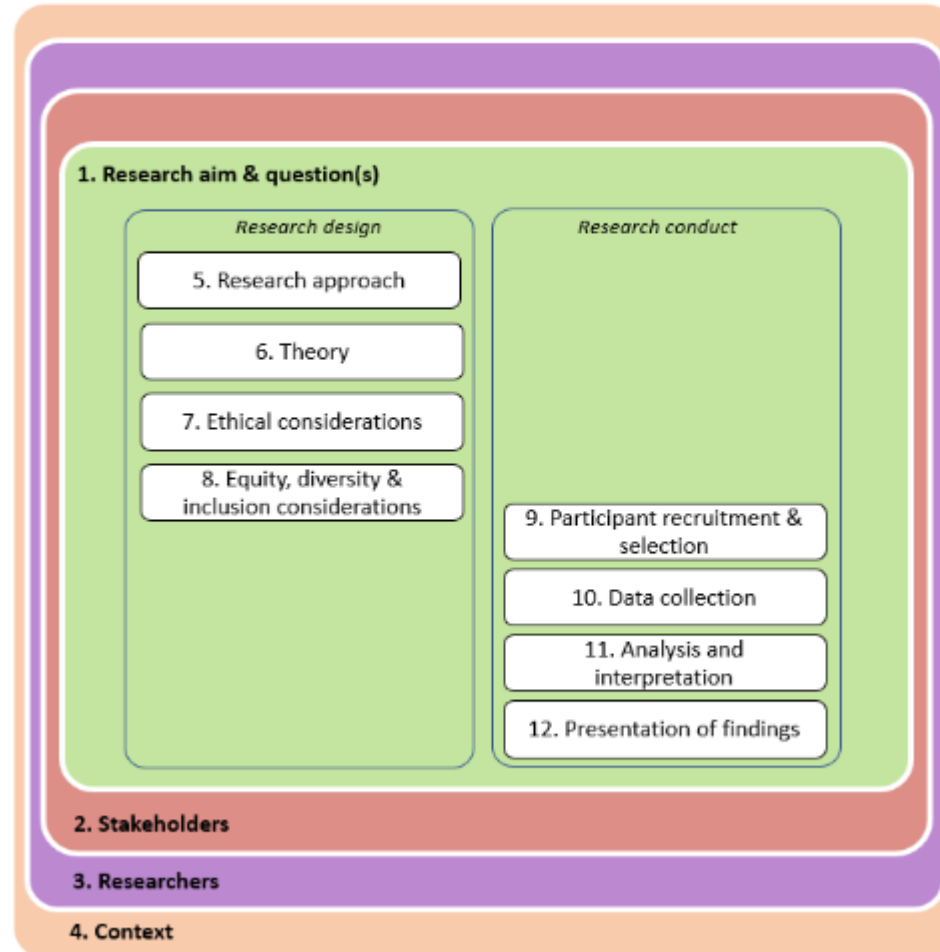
1. Research aim & question(s)

Research design

5. Research approach

6. Theory

7. Ethical considerations

8. Equity, diversity & inclusion considerations

Research conduct

9. Participant recruitment & selection

10. Data collection

11. Analysis and interpretation

12. Presentation of findings

2. Stakeholders

3. Researchers

4. Context